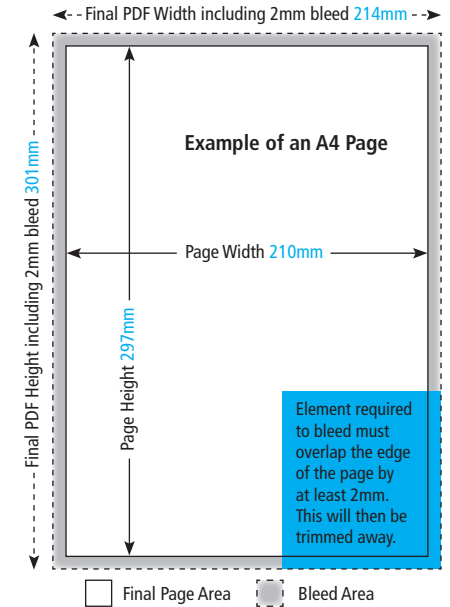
Final PDF Width including 2mm bleed 214mm

Final PDF Height including 2mm bleed 301mm

Example of an A4 Page

Page Width 210mm

Page Height 297mm

Element required to bleed must overlap the edge of the page by at least 2mm. This will then be trimmed away.

Final Page Area

Bleed Area